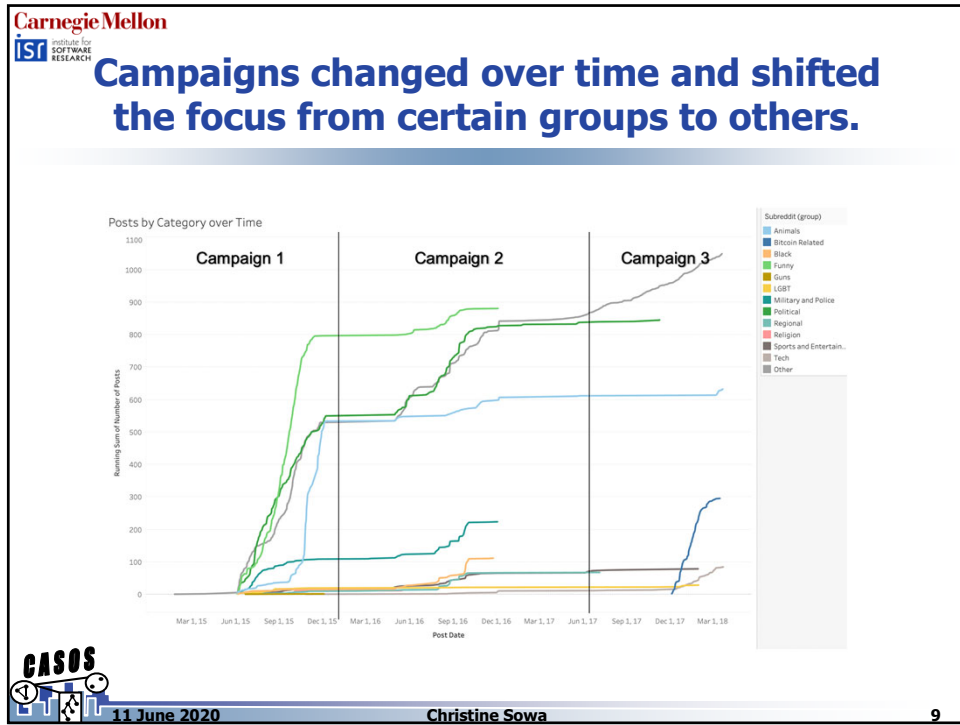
Carnegie Mellon

isr institute for SOFTWARE RESEARCH

Campaigns changed over time and shifted the focus from certain groups to others.

Posts by Category over Time

Campaign 1

Campaign 2

Campaign 3

1100
1000
900
800
700
600
500
400
300
200
100
0

Running Sum of Number of Posts

Mar 1, 15 Jun 1, 15 Sep 1, 15 Dec 1, 15 Mar 1, 16 Jun 1, 16 Sep 1, 16 Dec 1, 16 Mar 1, 17 Jun 1, 17 Sep 1, 17 Dec 1, 17 Mar 1, 18

Post Date

Subreddit (group)
Animals
Bitcoin Related
Black
Funny
Guns
LGBT
Military and Police
Political
Regional
Religion
Sports and Entertain..
Tech
Other

CASOS

11 June 2020

Christine Sowa

9